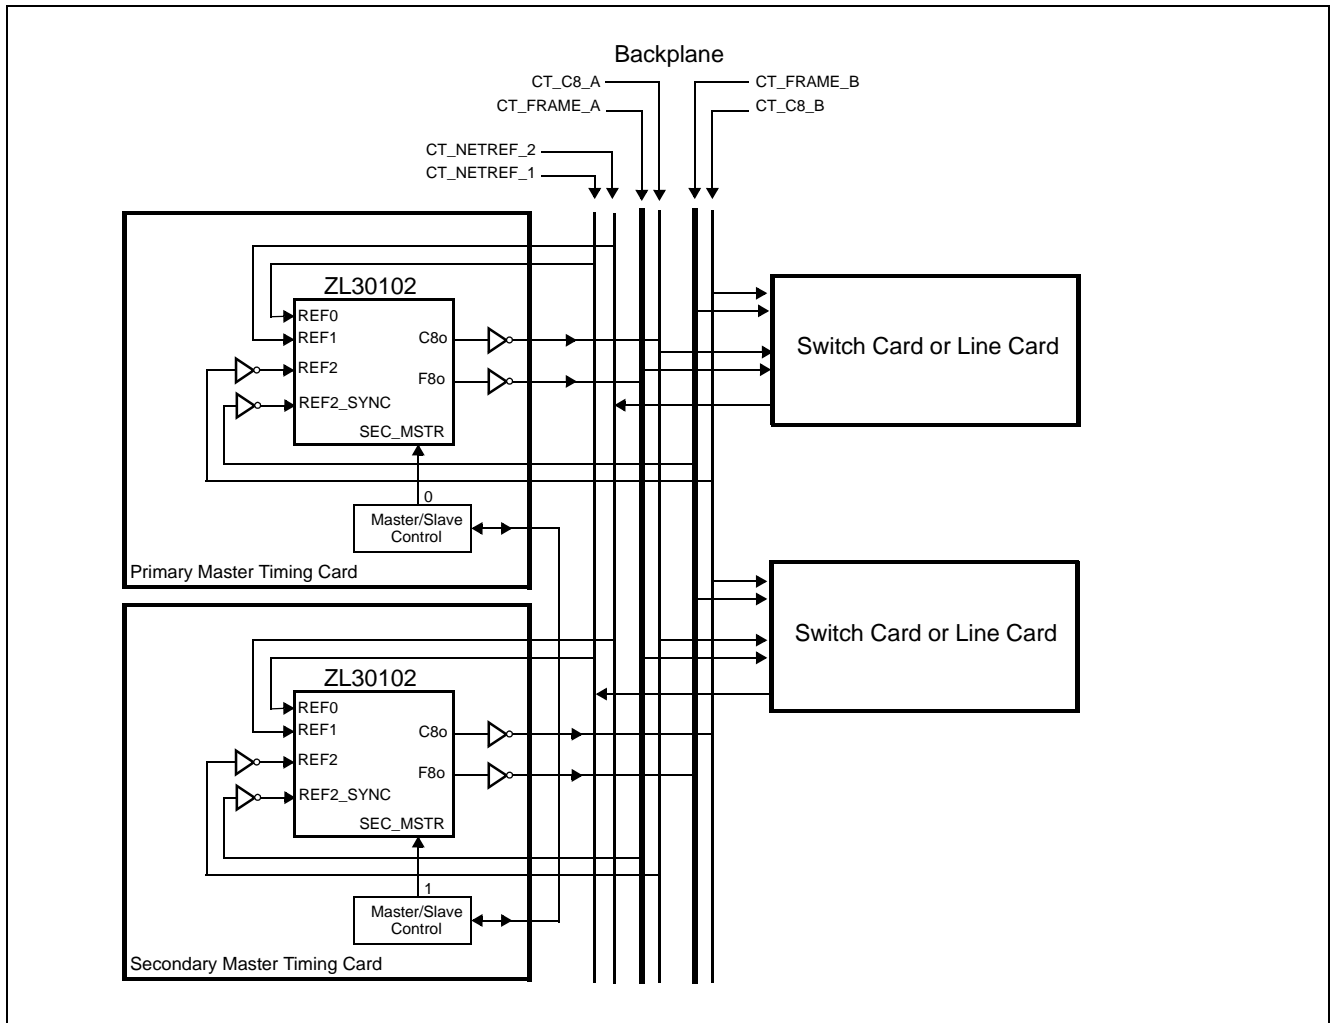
Backplane

CT_C8_A
CT_FRAME_A
CT_FRAME_B
CT_C8_B
CT_NETREF_2
CT_NETREF_1

ZL30102
REF0
REF1
REF2
REF2_SYNC
C8o
F8o
SEC_MSTR
0
Master/Slave Control
Primary Master Timing Card

Switch Card or Line Card

Switch Card or Line Card

ZL30102
REF0
REF1
REF2
REF2_SYNC
C8o
F8o
SEC_MSTR
1
Master/Slave Control
Secondary Master Timing Card